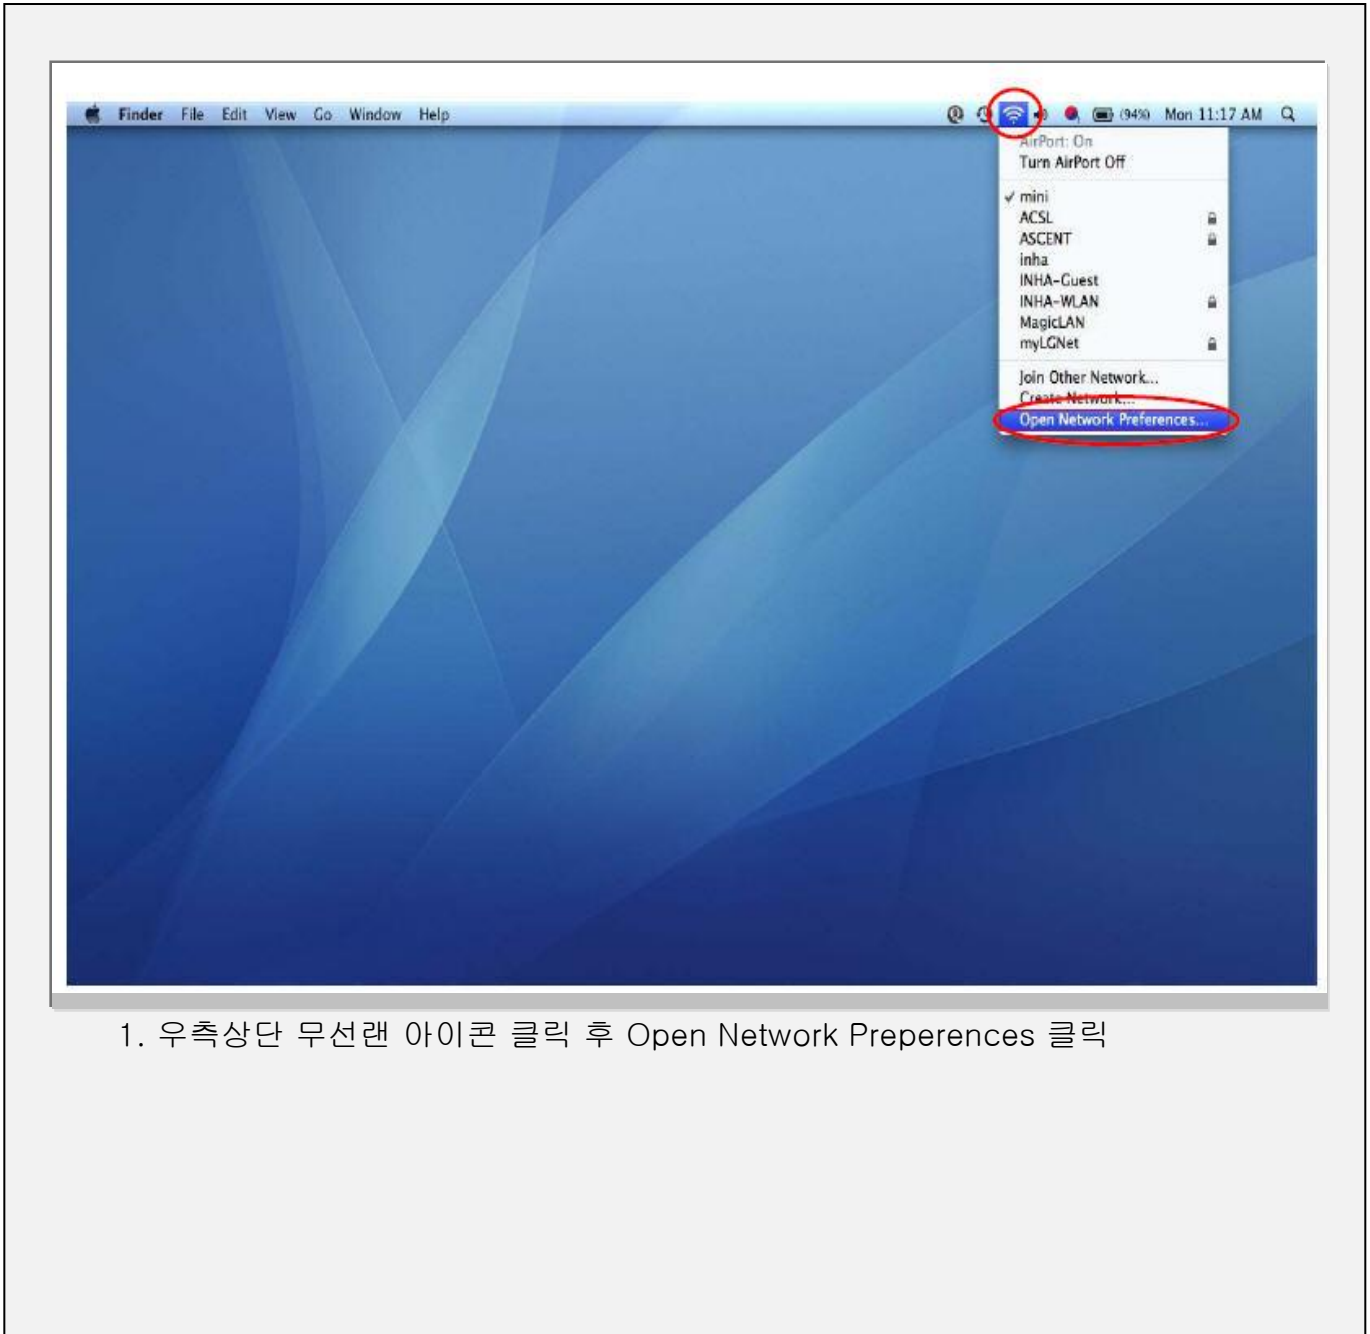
Finder File Edit View Go Window Help

(94%) Mon 11:17 AM

AirPort: On
Turn AirPort Off

✓ mini
ACSL
ASCENT
inha
INHA-Guest
INHA-WLAN
MagicLAN
myLGNet

Join Other Network...
Create Network...
Open Network Preferences...

1. 우측상단 무선랜 아이콘 클릭 후 Open Network Preperences 클릭